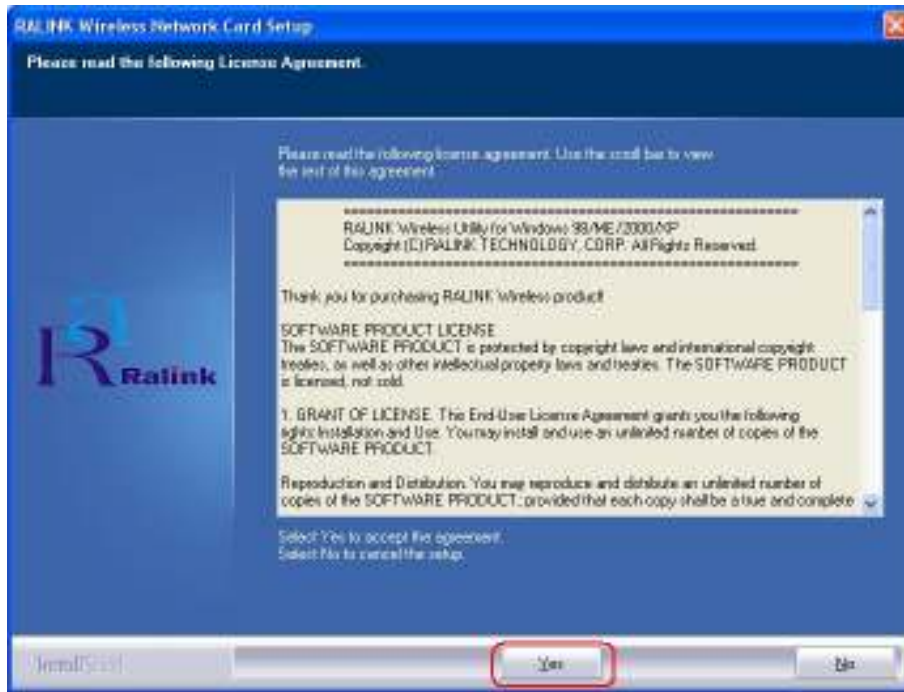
RALINK Wireless Network Card Setup

Please read the following License Agreement.

Please read the following license agreement. Use the scroll bar to view the rest of this agreement.

==========================================
RALINK Wireless Utility for Windows 98/ME/2000/XP
Copyright (C) RALINK TECHNOLOGY, CORP. All Rights Reserved.
==========================================

Thank you for purchasing RALINK Wireless product!

SOFTWARE PRODUCT LICENSE
The SOFTWARE PRODUCT is protected by copyright laws and international copyright treaties, as well as other intellectual property laws and treaties. The SOFTWARE PRODUCT is licensed, not sold.

1. GRANT OF LICENSE. This End-User License Agreement grants you the following rights: Installation and Use. You may install and use an unlimited number of copies of the SOFTWARE PRODUCT.

Reproduction and Distribution. You may reproduce and distribute an unlimited number of copies of the SOFTWARE PRODUCT; provided that each copy shall be a true and complete

Select Yes to accept the agreement.
Select No to cancel the setup.

Ralink

InstallShield

Yes

No